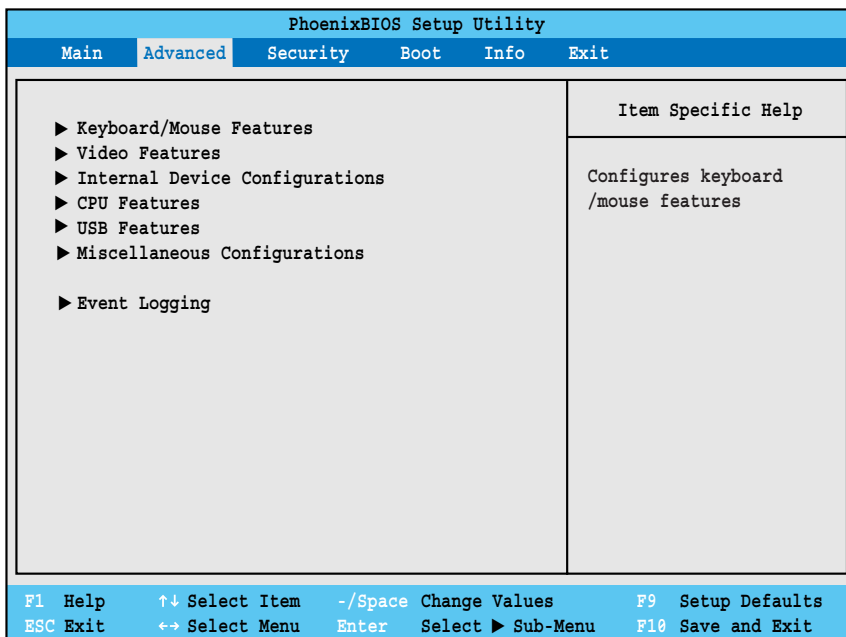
PhoenixBIOS Setup Utility

Main Advanced Security Boot Info Exit

▶ Keyboard/Mouse Features
▶ Video Features
▶ Internal Device Configurations
▶ CPU Features
▶ USB Features
▶ Miscellaneous Configurations

▶ Event Logging

Item Specific Help

Configures keyboard /mouse features

F1 Help ↑↓ Select Item -/Space Change Values F9 Setup Defaults
ESC Exit ←→ Select Menu Enter Select ▶ Sub-Menu F10 Save and Exit